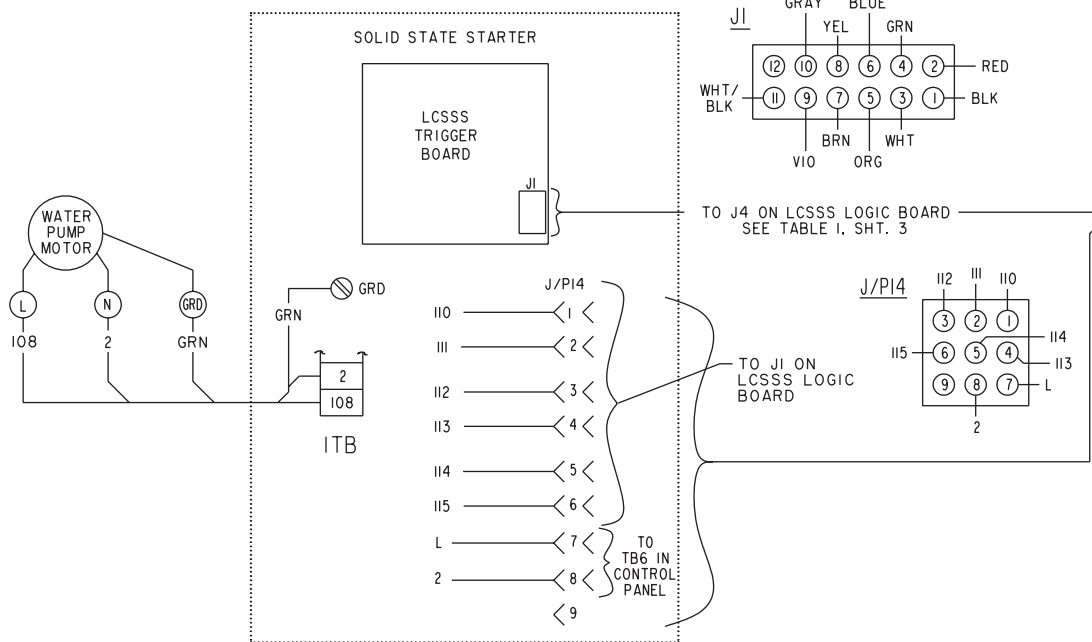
SOLID STATE STARTER

LCSSS TRIGGER BOARD

J1

J1

GRAY BLUE YEL GRN

12 10 8 6 4 2 RED

WHT/ BLK 11 9 7 5 3 1 BLK

BRN WHT

VIO ORG

TO J4 ON LCSSS LOGIC BOARD SEE TABLE I, SHT. 3

WATER PUMP MOTOR

L N GRD

108 2 GRN

GRN

GRD

2

108

1TB

J/P14

110 1

111 2

112 3

113 4

114 5

115 6

L 7

2 8

9

TO J1 ON LCSSS LOGIC BOARD

TO TB6 IN CONTROL PANEL

J/P14

112 111 110

3 2 1

114

115 6 5 4 113

9 8 7 L

2